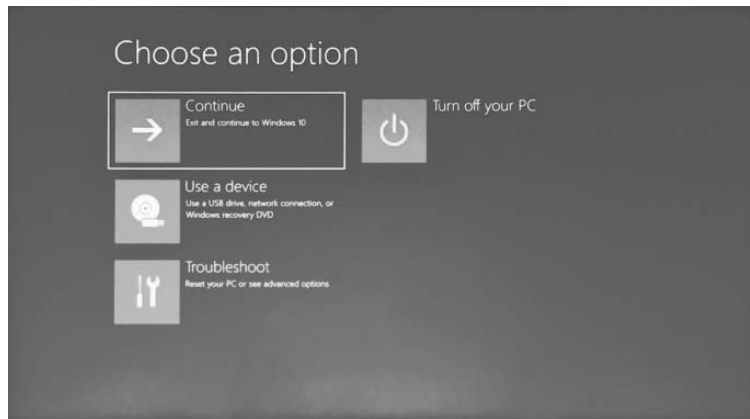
Choose an option

Continue
Exit and continue to Windows 10

Turn off your PC

Use a device
Use a USB drive, network connection, or Windows recovery DVD

Troubleshoot
Reset your PC or see advanced options